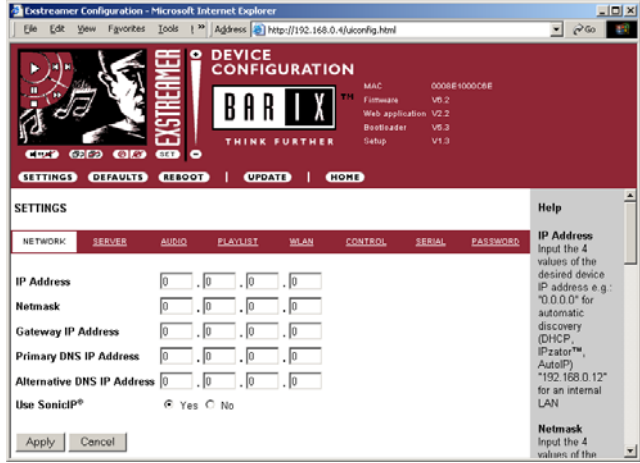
Exstreamer Configuration - Microsoft Internet Explorer

File Edit View Favorites Tools Address http://192.168.0.4/uiconfig.html Go

EXSTREAMER

SET

DEVICE CONFIGURATION

BARIX™

THINK FURTHER

MAC 0008E1000C6E
Firmware V6.2
Web application V2.2
BootLoader V6.3
Setup V1.3

SETTINGS DEFAULTS REBOOT | UPDATE | HOME

SETTINGS

NETWORK SERVER AUDIO PLAYLIST WLAN CONTROL SERIAL PASSWORD

IP Address 0 . 0 . 0 . 0

Netmask 0 . 0 . 0 . 0

Gateway IP Address 0 . 0 . 0 . 0

Primary DNS IP Address 0 . 0 . 0 . 0

Alternative DNS IP Address 0 . 0 . 0 . 0

Use SonicIP® Yes No

Apply Cancel

Help

IP Address
Input the 4 values of the desired device IP address e.g.: "0.0.0.0" for automatic discovery (DHCP, IPzator™, AutoIP) "192.168.0.12" for an internal LAN

Netmask
Input the 4 values of the